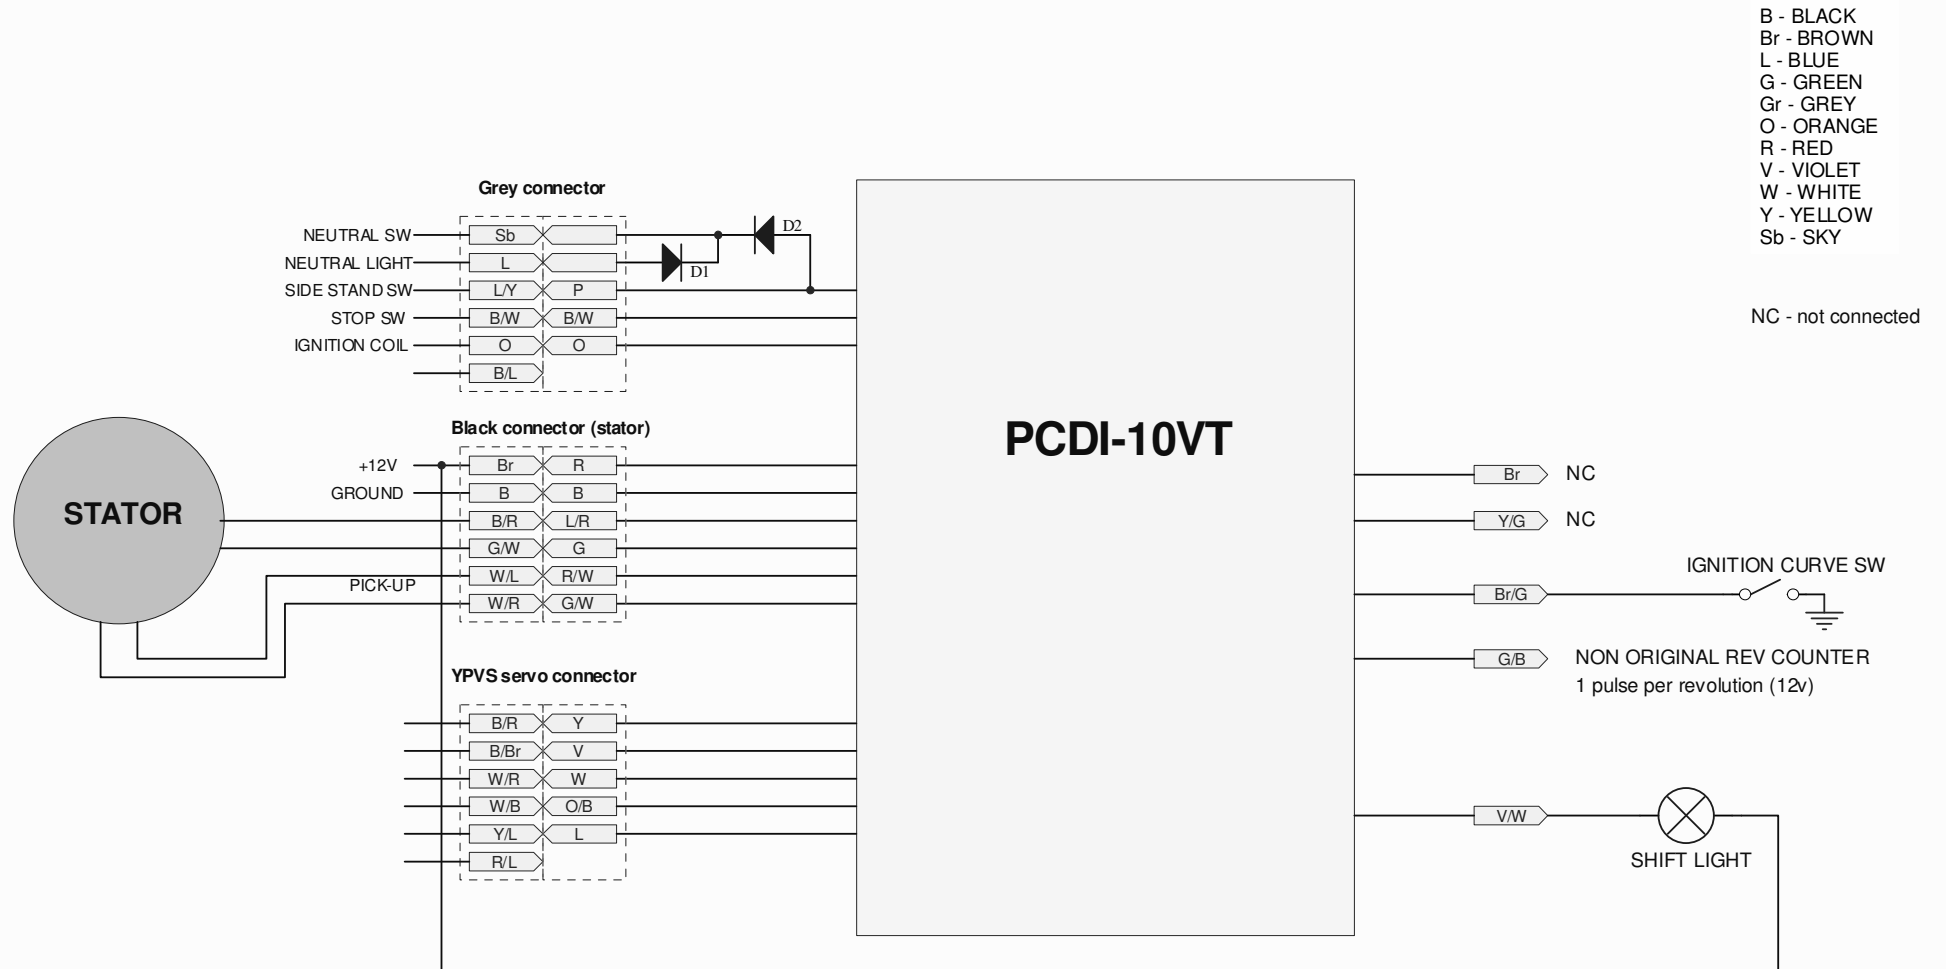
B - BLACK
Br - BROWN
L - BLUE
G - GREEN
Gr - GREY
O - ORANGE
R - RED
V - VIOLET
W - WHITE
Y - YELLOW
Sb - SKY

NC - not connected

Grey connector

NEUTRAL SW
NEUTRAL LIGHT
SIDE STAND SW
STOP SW
IGNITION COIL

Sb
L
L/Y
B/W
O
B/L

P
B/W
O

D2
D1

PCDI-10VT

Black connector (stator)

+12V
GROUND
PICK-UP

Br
B
B/R
G/W
W/L
W/R

R
B
L/R
G
R/W
G/W

STATOR

YPVS servo connector

B/R
B/Br
W/R
W/B
Y/L
R/L

Y
V
W
O/B
L

Br NC
Y/G NC
IGNITION CURVE SW
Br/G
G/B NON ORIGINAL REV COUNTER
1 pulse per revolution (12v)
V/W
SHIFT LIGHT